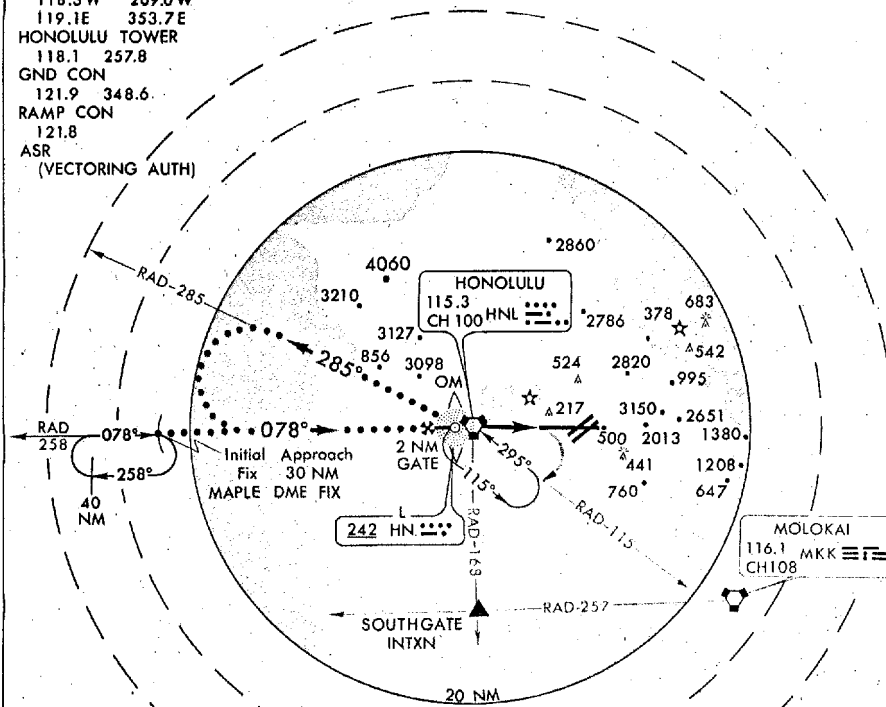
118.3W 269.0W
119.1E 353.7E
HONOLULU TOWER
118.1 257.8
GND CON
121.9 348.6
RAMP CON
121.8
ASR
(VECTORING AUTH)

RAD-285
2860
4060
HONOLULU
115.3
CH 100 HNL
3210
2786
378
683
3127
856
3098
285°
OM
524
2820
542
995
217
3150
2651
RAD
258
078°
078°
2 NM
GATE
295°
500
2013
1380
258°
Initial Approach
Fix 30 NM
MAPLE DME FIX
441
1208
115°
760
647
40
NM
L
242 HN
RAD-163
RAD-115
MOLOKAI
116.1 MKK
CH108
RAD-257
SOUTHGATE
INTXN
20 NM